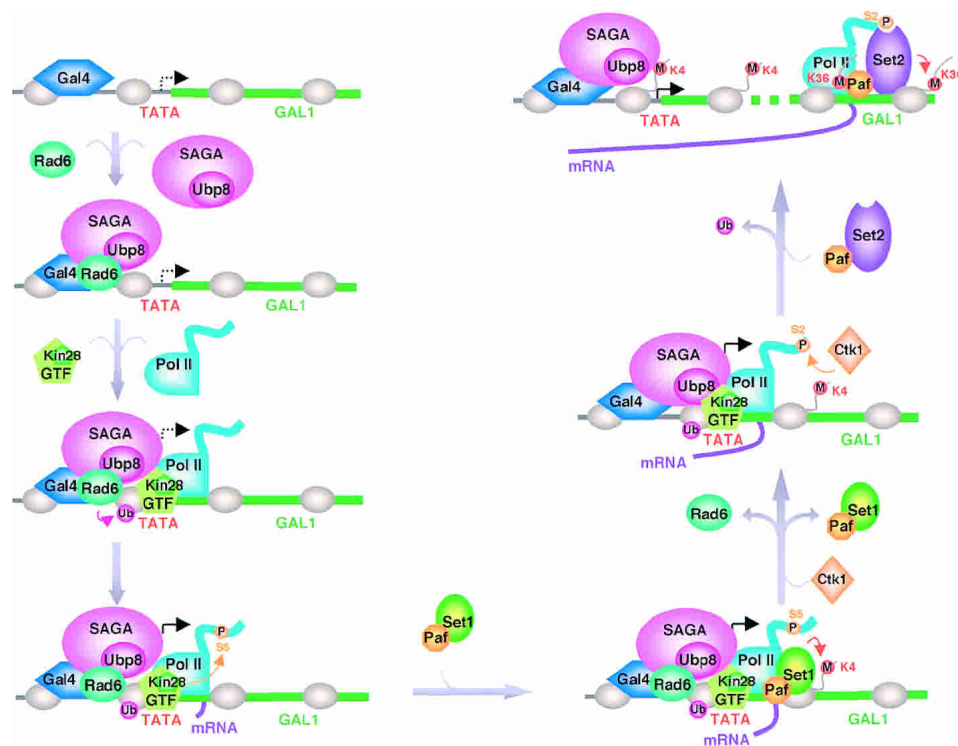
Gal4
TATA
GAL1
Rad6
SAGA
Ubp8
SAGA
Ubp8
Gal4 Rad6
TATA
GAL1
Kin28
GTF
Pol II
SAGA
Ubp8
Pol II
Gal4 Rad6
Kin28
GTF
Ub
TATA
GAL1
SAGA
Ubp8
P
S5
Pol II
Gal4 Rad6
Kin28
GTF
Ub
TATA
mRNA
GAL1
Set1
Paf
SAGA
Ubp8
M K4
M K4
S2
P
Pol II
Set2
K36 M
Paf
M K36
Gal4
TATA
GAL1
mRNA
Ub
Set2
Paf
SAGA
Ubp8
S2
P
Ctk1
Pol II
Kin28
GTF
M K4
Gal4
Ub
TATA
GAL1
mRNA
Rad6
Set1
Paf
Ctk1
SAGA
Ubp8
S5
P
Pol II
Set1
M K4
Gal4 Rad6
Kin28
GTF
Paf
Ub
TATA
mRNA
GAL1